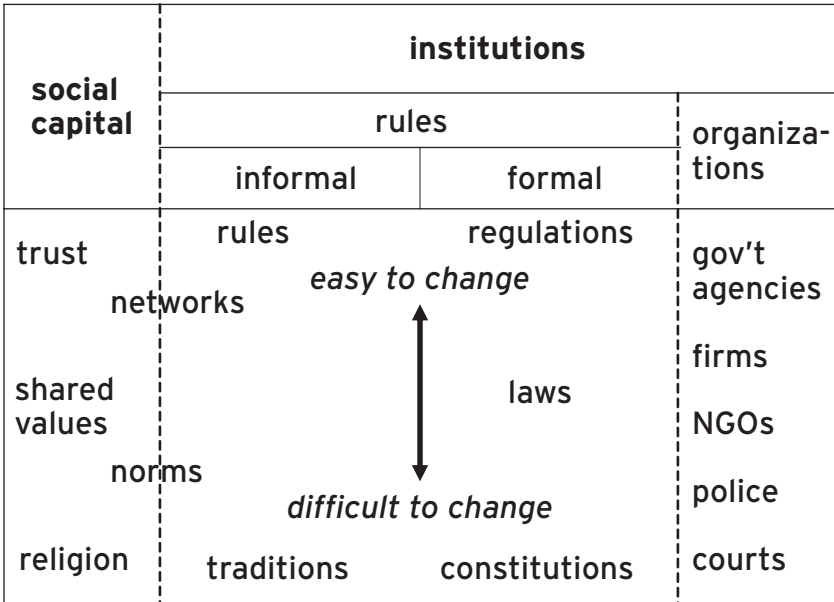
| social capital | institutions | | |
|---|---|---|---|
| | rules | | organizations |
| | informal | formal | |
| trust | rules | regulations | gov't agencies |
| networks | *easy to change* | | |
| shared values | | laws | firms |
| | | | NGOs |
| norms | *difficult to change* | | police |
| religion | traditions | constitutions | courts |